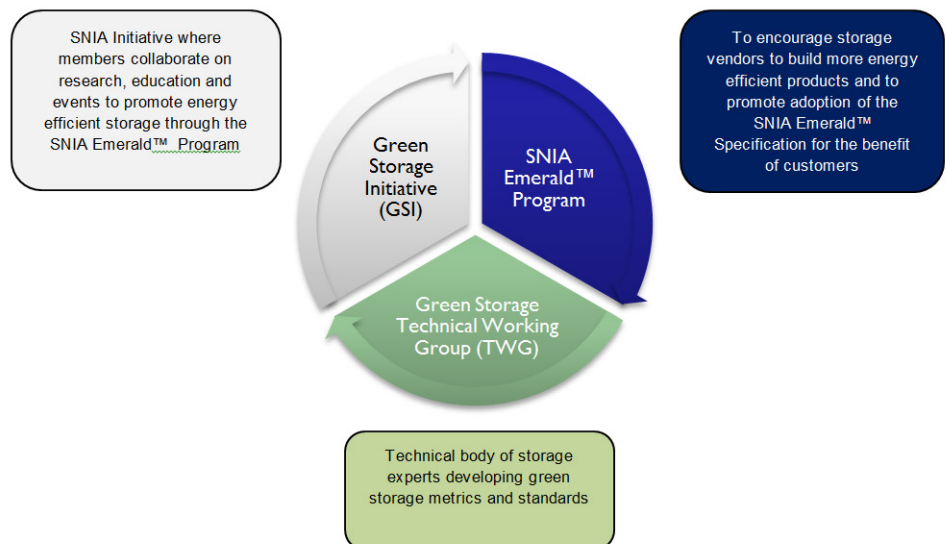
SNIA Initiative where members collaborate on research, education and events to promote energy efficient storage through the SNIA Emerald™ Program

Green Storage Initiative (GSI)

SNIA Emerald™ Program

To encourage storage vendors to build more energy efficient products and to promote adoption of the SNIA Emerald™ Specification for the benefit of customers

Green Storage Technical Working Group (TWG)

Technical body of storage experts developing green storage metrics and standards